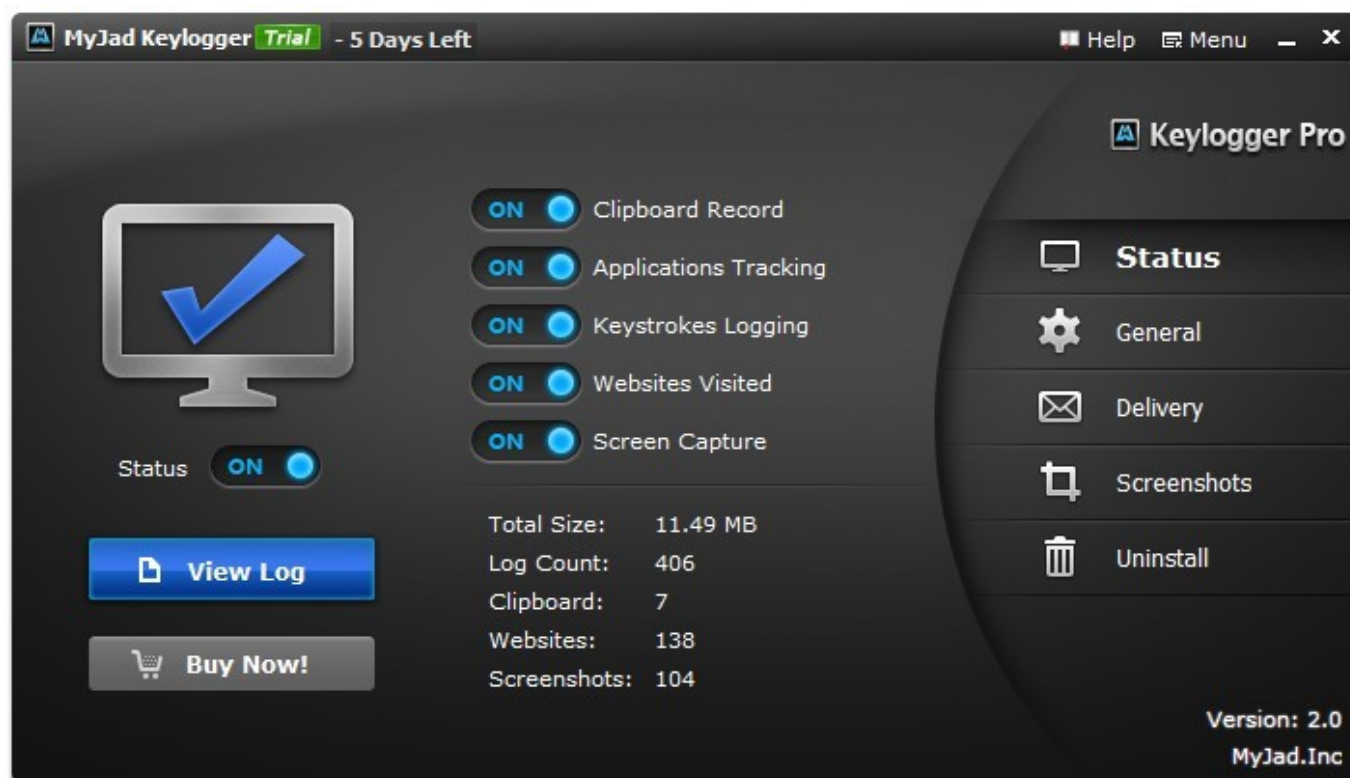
MyJad Keylogger Trial - 5 Days Left

Help Menu

Keylogger Pro

ON Clipboard Record
ON Applications Tracking
ON Keystrokes Logging
ON Websites Visited
ON Screen Capture

Status ON

View Log

Buy Now!

| Total Size: | 11.49 MB |
|---|---|
| Log Count: | 406 |
| Clipboard: | 7 |
| Websites: | 138 |
| Screenshots: | 104 |

Status
General
Delivery
Screenshots
Uninstall

Version: 2.0
MyJad.Inc